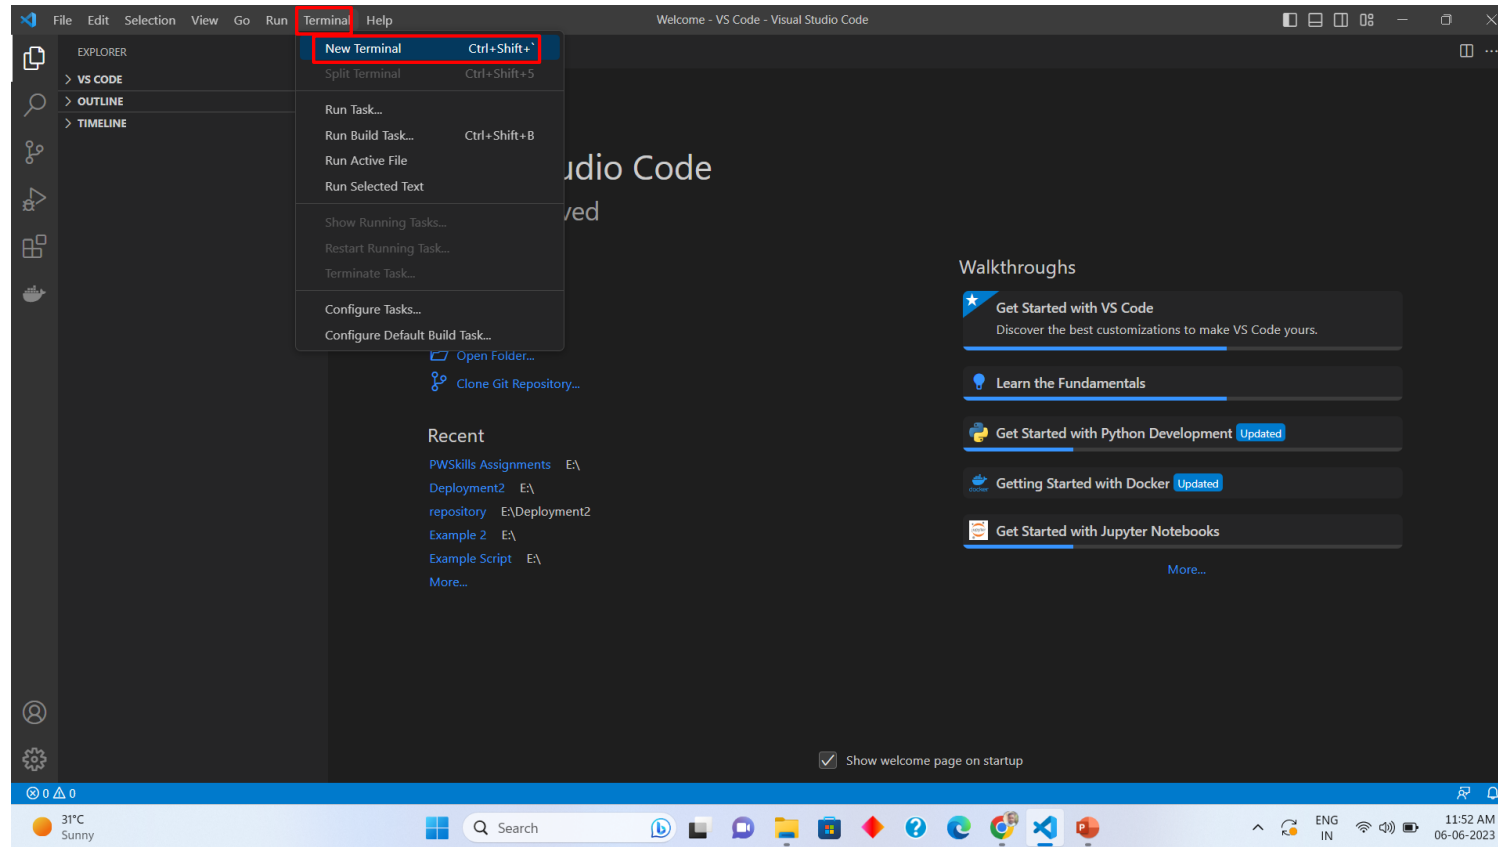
File Edit Selection View Go Run Terminal Help

Welcome - VS Code - Visual Studio Code

EXPLORER
> VS CODE
> OUTLINE
> TIMELINE

New Terminal Ctrl+Shift+`
Split Terminal Ctrl+Shift+5
Run Task...
Run Build Task... Ctrl+Shift+B
Run Active File
Run Selected Text
Show Running Tasks...
Restart Running Task...
Terminate Task...
Configure Tasks...
Configure Default Build Task...

udio Code
ved

Open Folder...
Clone Git Repository...

Recent
PWSkills Assignments E:\
Deployment2 E:\
repository E:\Deployment2
Example 2 E:\
Example Script E:\
More...

Walkthroughs
Get Started with VS Code
Discover the best customizations to make VS Code yours.
Learn the Fundamentals
Get Started with Python Development Updated
Getting Started with Docker Updated
Get Started with Jupyter Notebooks
More...

Show welcome page on startup

⊗ 0 ⚠ 0

31°C
Sunny
Search
ENG
IN
11:52 AM
06-06-2023